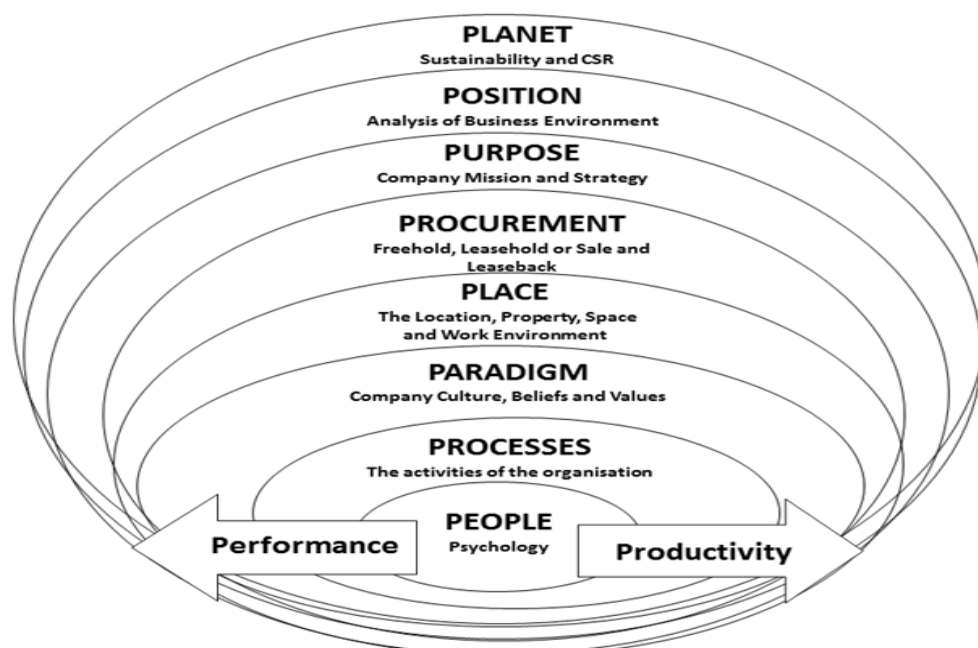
PLANET
Sustainability and CSR

POSITION
Analysis of Business Environment

PURPOSE
Company Mission and Strategy

PROCUREMENT
Freehold, Leasehold or Sale and Leaseback

PLACE
The Location, Property, Space and Work Environment

PARADIGM
Company Culture, Beliefs and Values

PROCESSES
The activities of the organisation

PEOPLE
Psychology

Performance

Productivity